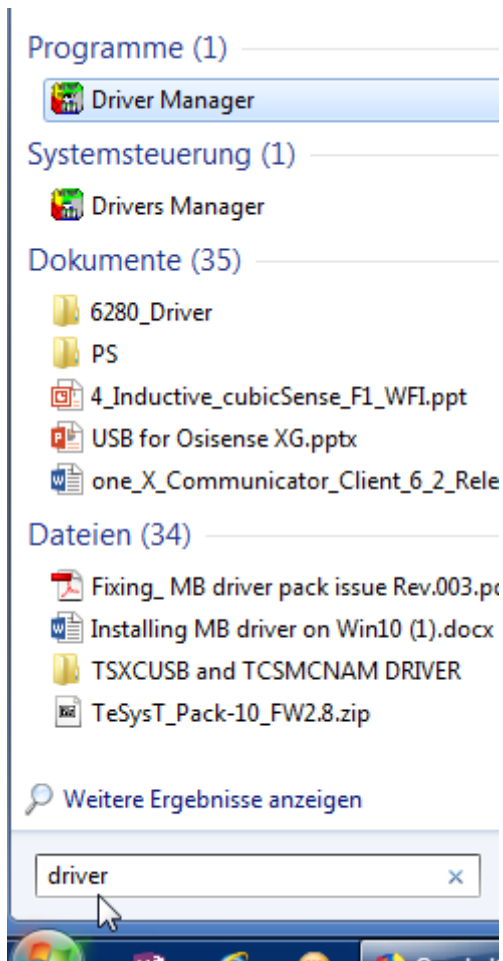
Programme (1)

Driver Manager

Systemsteuerung (1)

Drivers Manager

Dokumente (35)

6280_Driver

PS

4_Inductive_cubicSense_F1_WFI.ppt

USB for Osisense XG.pptx

one_X_Communicator_Client_6_2_Rele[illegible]

Dateien (34)

Fixing_ MB driver pack issue Rev.003.p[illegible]

Installing MB driver on Win10 (1).docx

TSXCUSB and TCSMCNAM DRIVER

TeSysT_Pack-10_FW2.8.zip

Weitere Ergebnisse anzeigen

driver